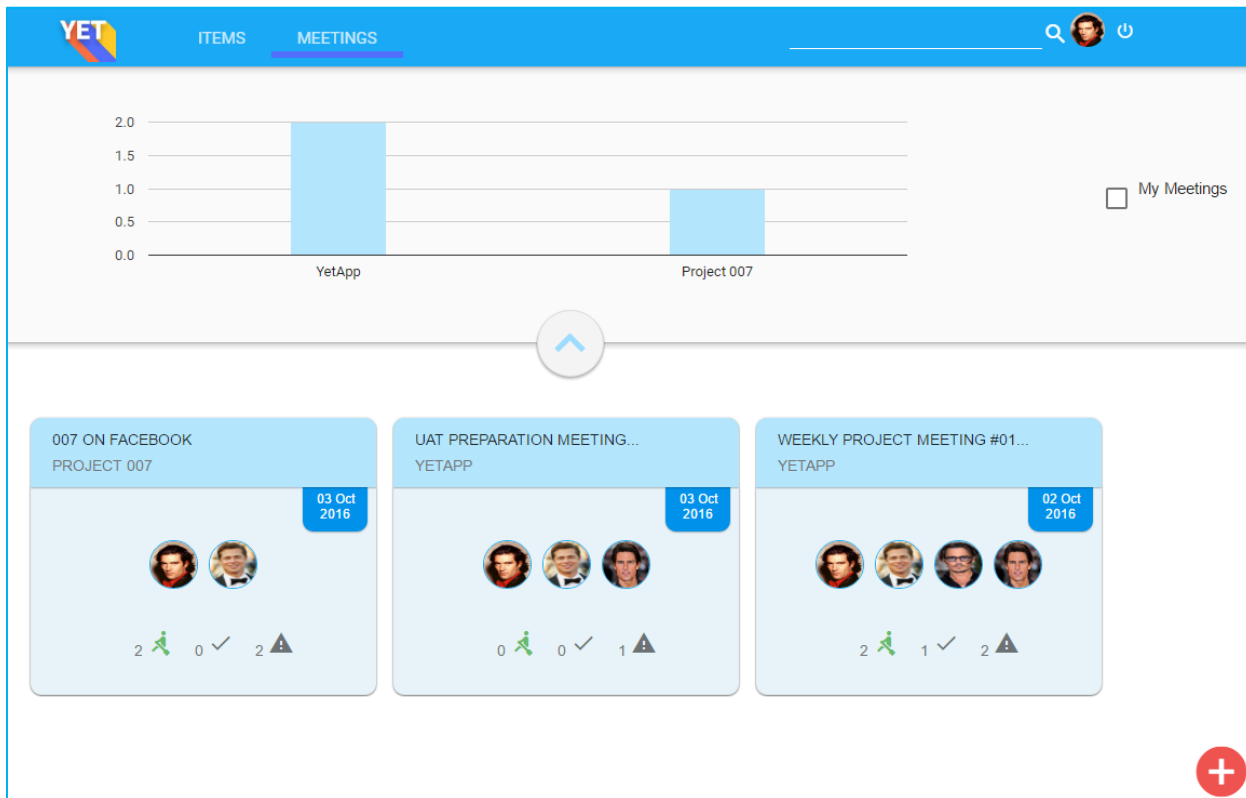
YET

ITEMS MEETINGS

2.0
1.5
1.0
0.5
0.0

YetApp
Project 007

My Meetings

007 ON FACEBOOK
PROJECT 007
03 Oct 2016
2 0 2

UAT PREPARATION MEETING...
YETAPP
03 Oct 2016
0 0 1

WEEKLY PROJECT MEETING #01...
YETAPP
02 Oct 2016
2 1 2